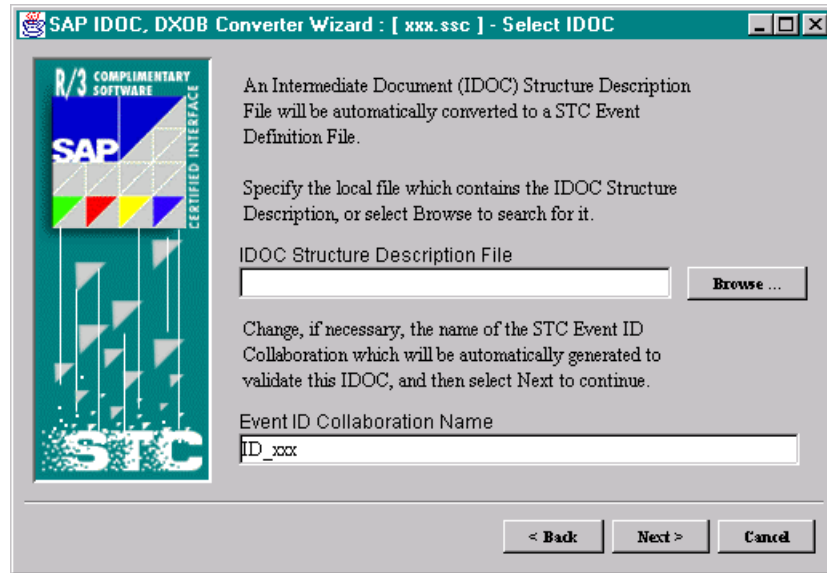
SAP IDOC, DXOB Converter Wizard : [ xxx.ssc ] - Select IDOC

R/3 COMPLIMENTARY SOFTWARE
SAP
CERTIFIED INTERFACE
STC

An Intermediate Document (IDOC) Structure Description File will be automatically converted to a STC Event Definition File.

Specify the local file which contains the IDOC Structure Description, or select Browse to search for it.

IDOC Structure Description File

Browse ...

Change, if necessary, the name of the STC Event ID Collaboration which will be automatically generated to validate this IDOC, and then select Next to continue.

Event ID Collaboration Name

ID_xxx

< Back
Next >
Cancel